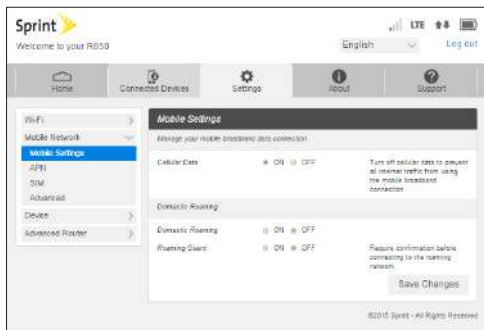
Sprint

Welcome to your R850

LTE

English

Log out

Home

Connected Devices

Settings

About

Support

Wi-Fi

Mobile Network

Mobile Settings

APN

SIM

Advanced

Device

Advanced Router

Mobile Settings

Manage your mobile broadband data connection.

Cellular Data

ON OFF

Turn off cellular data to prevent all internet traffic from using the mobile broadband connection.

Domestic Roaming

Domestic Roaming

ON OFF

Roaming Guard

ON OFF

Require confirmation before connecting to the roaming network.

Save Changes

©2016 Sprint - All Rights Reserved